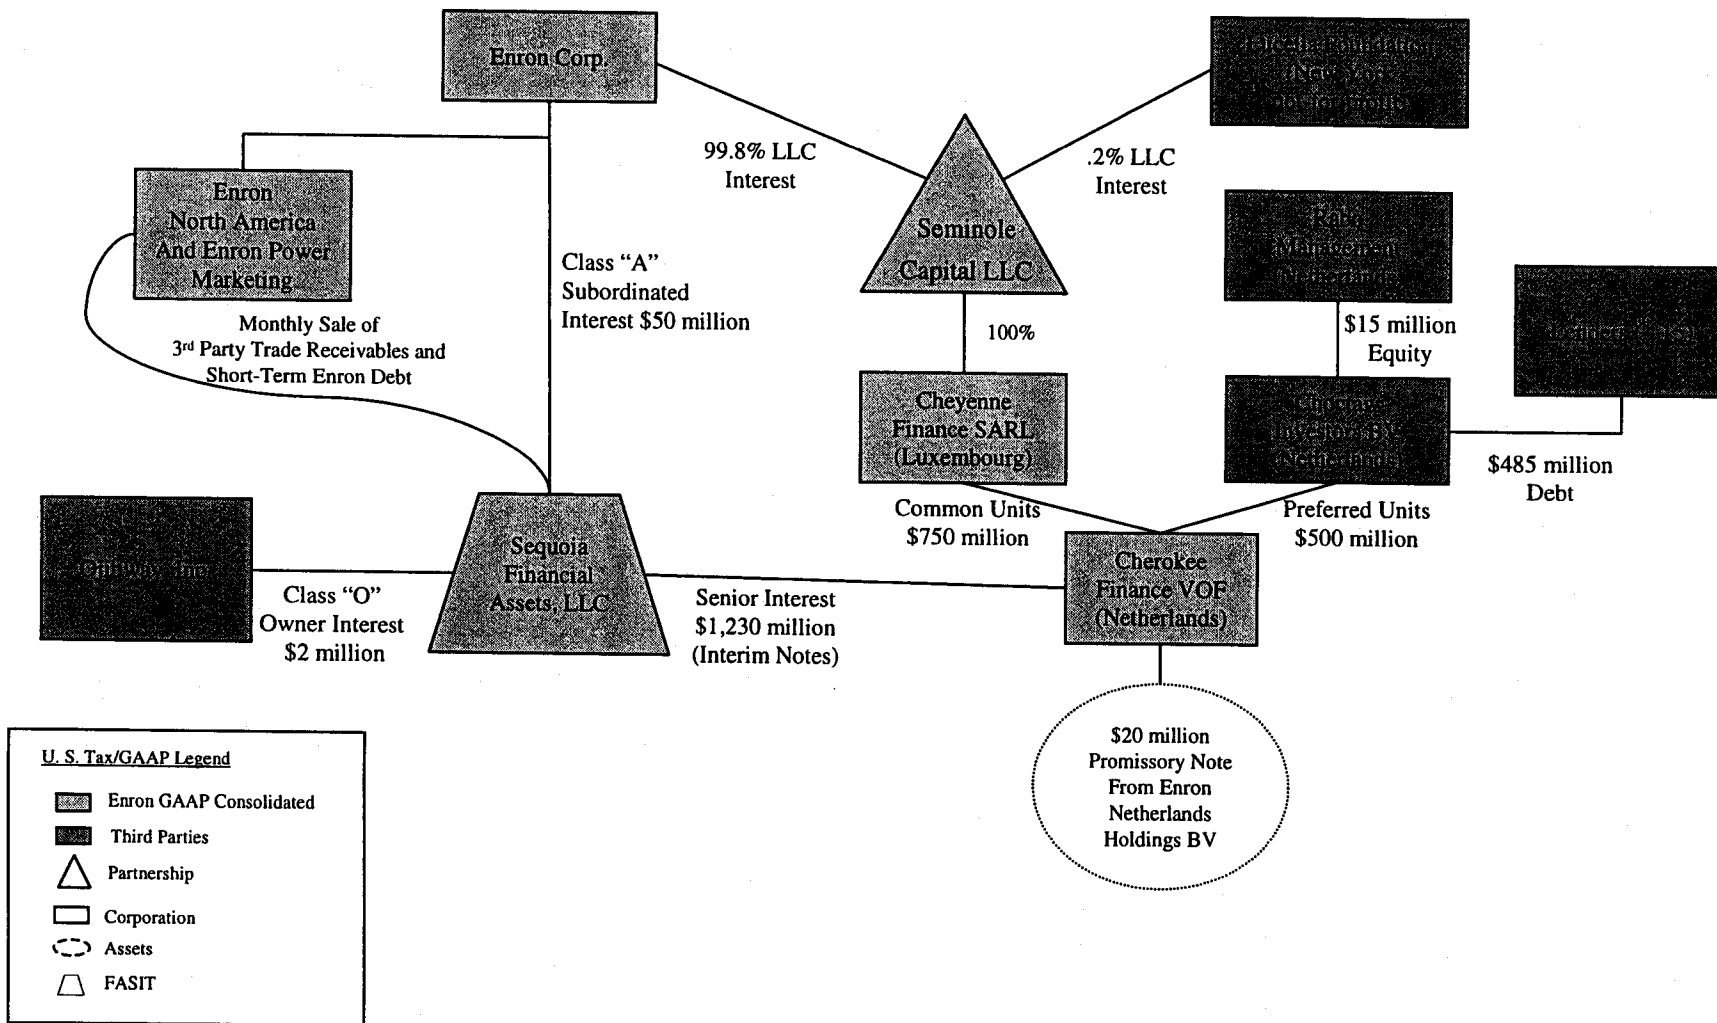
Enron Corp.

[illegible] Foundation
New York
not-for-profit

99.8% LLC
Interest

.2% LLC
Interest

Enron
North America
And Enron Power
Marketing

Class "A"
Subordinated
Interest $50 million

Seminole
Capital LLC

Rabo
Management
Netherlands

Monthly Sale of
3rd Party Trade Receivables and
Short-Term Enron Debt

100%

$15 million
Equity

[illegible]

Cheyenne
Finance SARL
(Luxembourg)

Choctaw
Investors BV
Netherlands

$485 million
Debt

Common Units
$750 million

Preferred Units
$500 million

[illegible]
Ordinary Inc.

Sequoia
Financial
Assets, LLC

Cherokee
Finance VOF
(Netherlands)

Class "O"
Owner Interest
$2 million

Senior Interest
$1,230 million
(Interim Notes)

$20 million
Promissory Note
From Enron
Netherlands
Holdings BV

U. S. Tax/GAAP Legend
Enron GAAP Consolidated
Third Parties
Partnership
Corporation
Assets
FASIT